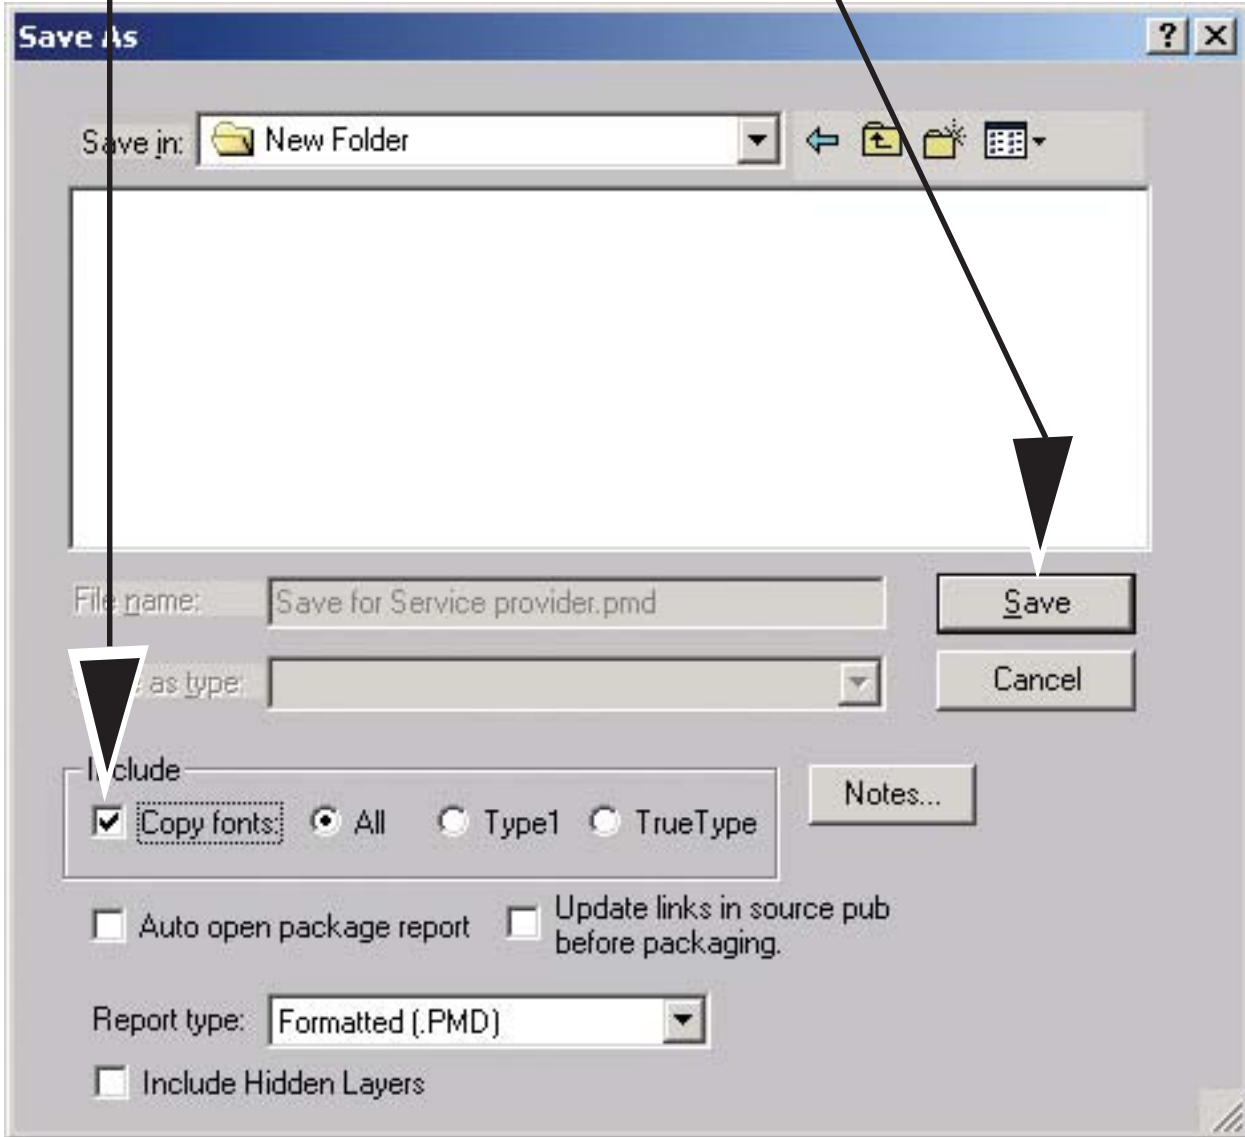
Save As

? X

Save in: New Folder

File name: Save for Service provider.pmd

Save

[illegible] as type:

Cancel

Include

Copy fonts: All Type1 TrueType

Notes...

Auto open package report

Update links in source pub before packaging.

Report type: Formatted (.PMD)

Include Hidden Layers